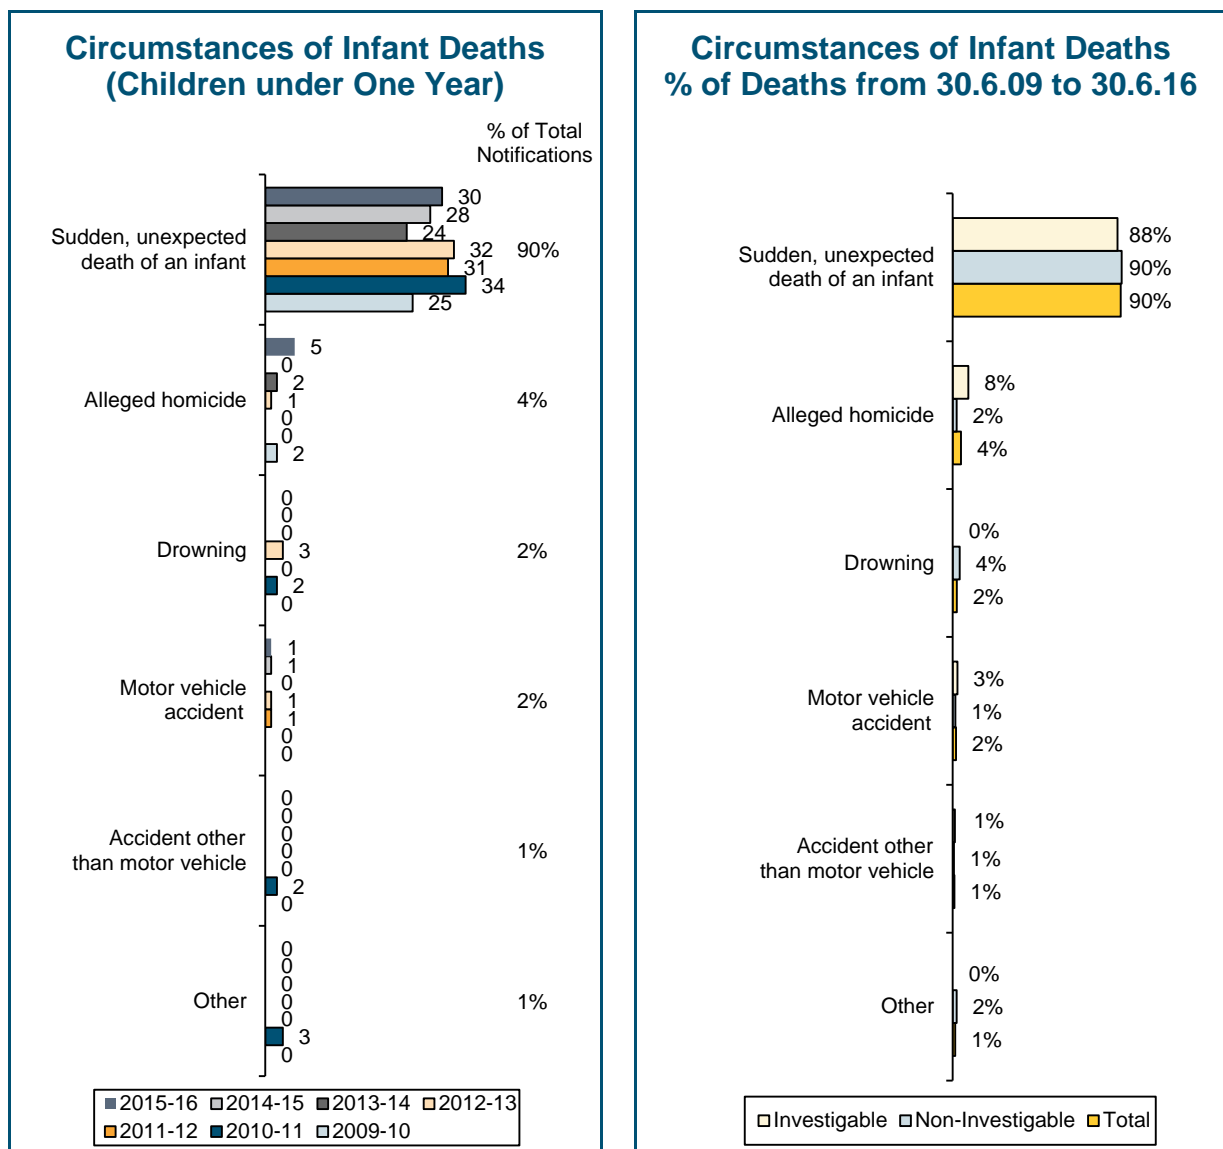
Circumstances of Infant Deaths (Children under One Year)

% of Total Notifications

Sudden, unexpected death of an infant
30
28
24
32
31
34
25
90%

Alleged homicide
5
0
2
1
0
0
2
4%

Drowning
0
0
0
3
0
2
0
2%

Motor vehicle accident
1
1
0
1
1
0
0
2%

Accident other than motor vehicle
0
0
0
0
0
2
0
1%

Other
0
0
0
0
0
3
0
1%

2015-16 2014-15 2013-14 2012-13 2011-12 2010-11 2009-10

Circumstances of Infant Deaths % of Deaths from 30.6.09 to 30.6.16

Sudden, unexpected death of an infant
88%
90%
90%

Alleged homicide
8%
2%
4%

Drowning
0%
4%
2%

Motor vehicle accident
3%
1%
2%

Accident other than motor vehicle
1%
1%
1%

Other
0%
2%
1%

Investigable Non-Investigable Total